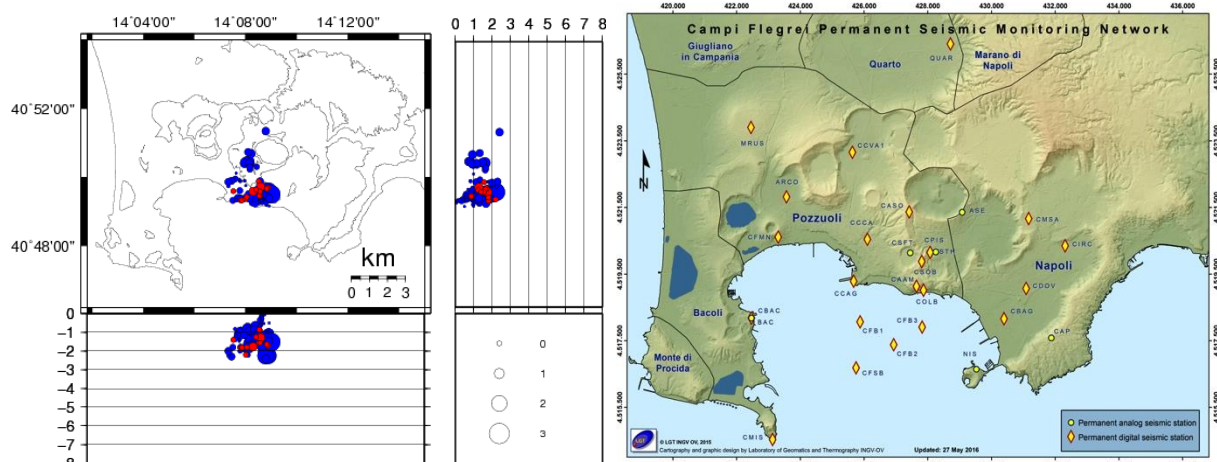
14°04'00" 14°08'00" 14°12'00"

40°52'00"

40°48'00"

km
0 1 2 3

0 1 2 3 4 5 6 7 8

0
−1
−2
−3
−4
−5
−6
−7
−8

0
1
2
3

420,000 422,000 424,000 426,000 428,000 430,000 432,000 434,000 436,000

Campi Flegrei Permanent Seismic Monitoring Network

4,525,500
4,523,500
4,521,500
4,519,500
4,517,500
4,515,500

Giugliano in Campania
Quarto
Marano di Napoli
QUAR
MRUS
CCVA1
ARCO
CASO
ASE
CMSA
Pozzuoli
CFMN
CCCA
CBFT
CPIS
STH
CSOB
CIRC
CAAM
Napoli
CCAG
COLB
CDOV
CBAC
BAC
Bacoli
CFB1
CFB3
CBAG
CAP
CFB2
Monte di Procida
CFSB
NIS
CMIS

Permanent analog seismic station
Permanent digital seismic station

© LGT INGV OV, 2015
Cartography and graphic design by Laboratory of Geomatics and Thermography INGV-OV
Updated: 27 May 2016